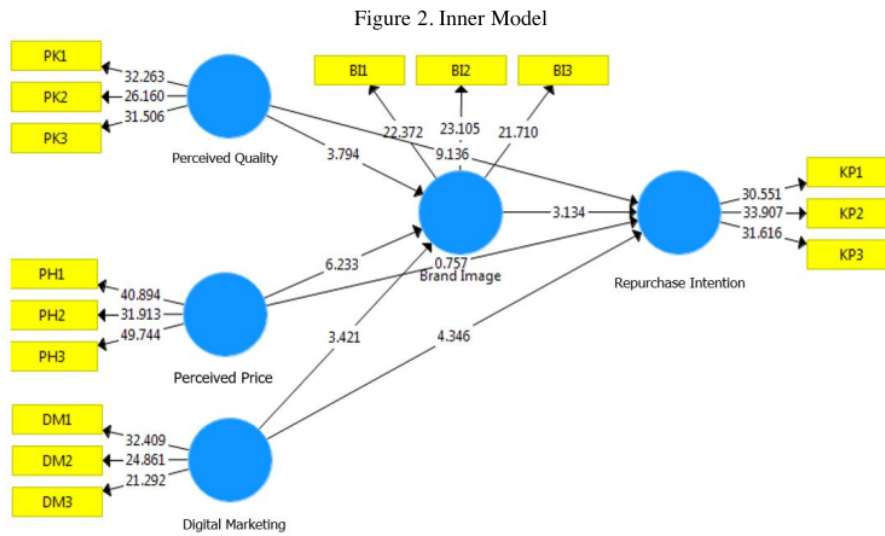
Figure 2. Inner Model

PK1
PK2
PK3
32.263
26.160
31.506
Perceived Quality

BI1
BI2
BI3
22.372
23.105
21.710

3.794
9.136

Brand Image
3.134

KP1
KP2
KP3
30.551
33.907
31.616
Repurchase Intention

PH1
PH2
PH3
40.894
31.913
49.744
6.233
0.757
Perceived Price

3.421
4.346

DM1
DM2
DM3
32.409
24.861
21.292
Digital Marketing